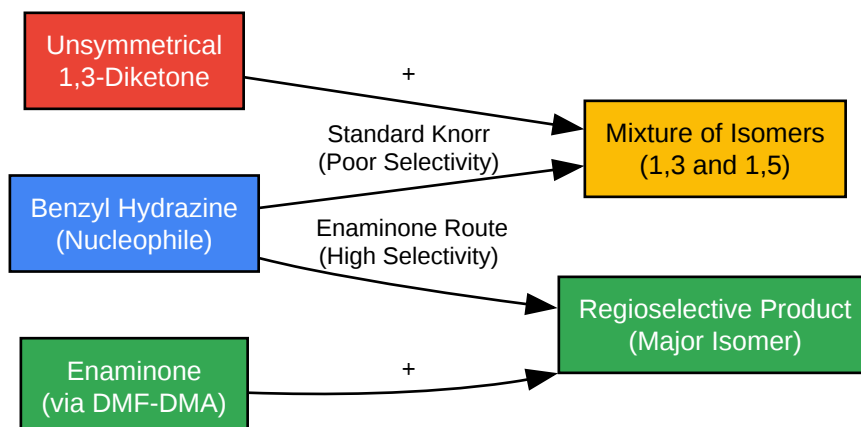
Unsymmetrical 1,3-Diketone

+

Standard Knorr (Poor Selectivity)

Mixture of Isomers (1,3 and 1,5)

Benzyl Hydrazine (Nucleophile)

Enaminone Route (High Selectivity)

Regioselective Product (Major Isomer)

Enaminone (via DMF-DMA)

+